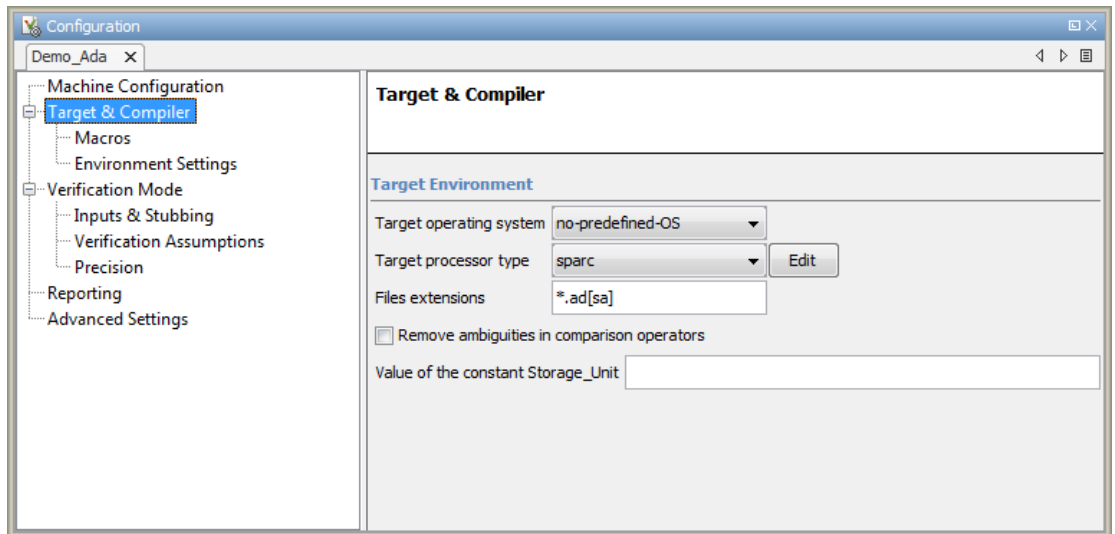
Configuration

Demo_Ada ✕

Machine Configuration
Target & Compiler
Macros
Environment Settings
Verification Mode
Inputs & Stubbing
Verification Assumptions
Precision
Reporting
Advanced Settings

Target & Compiler

Target Environment

Target operating system no-predefined-OS

Target processor type sparc Edit

Files extensions *.ad[sa]

Remove ambiguities in comparison operators

Value of the constant Storage_Unit